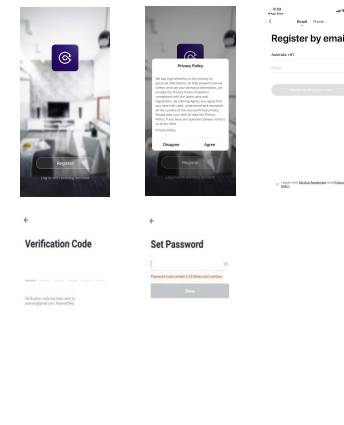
Register

Log in with Existing Account

Privacy Policy

We have understood the importance of personal information to you. To fully protect your rights and privacy, we have drawn up the Privacy Policy in accordance with the latest laws and regulations. By clicking Agree, you agree that you have fully read, understood and accepted all the contents of the Privacy Policy. Please take your time to read the Privacy Policy. If you have any question, please contact us at any time.

Privacy Policy

Disagree

Agree

Register

Log in with Existing Account

9:20

Email

Phone

Register by email

Australia +61

Email

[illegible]

I agree with Service Agreement and Privacy Policy

←

Verification Code

Verification code has been sent to your email: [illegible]

←

Set Password

Password must contain 6-20 letters and numbers

Done